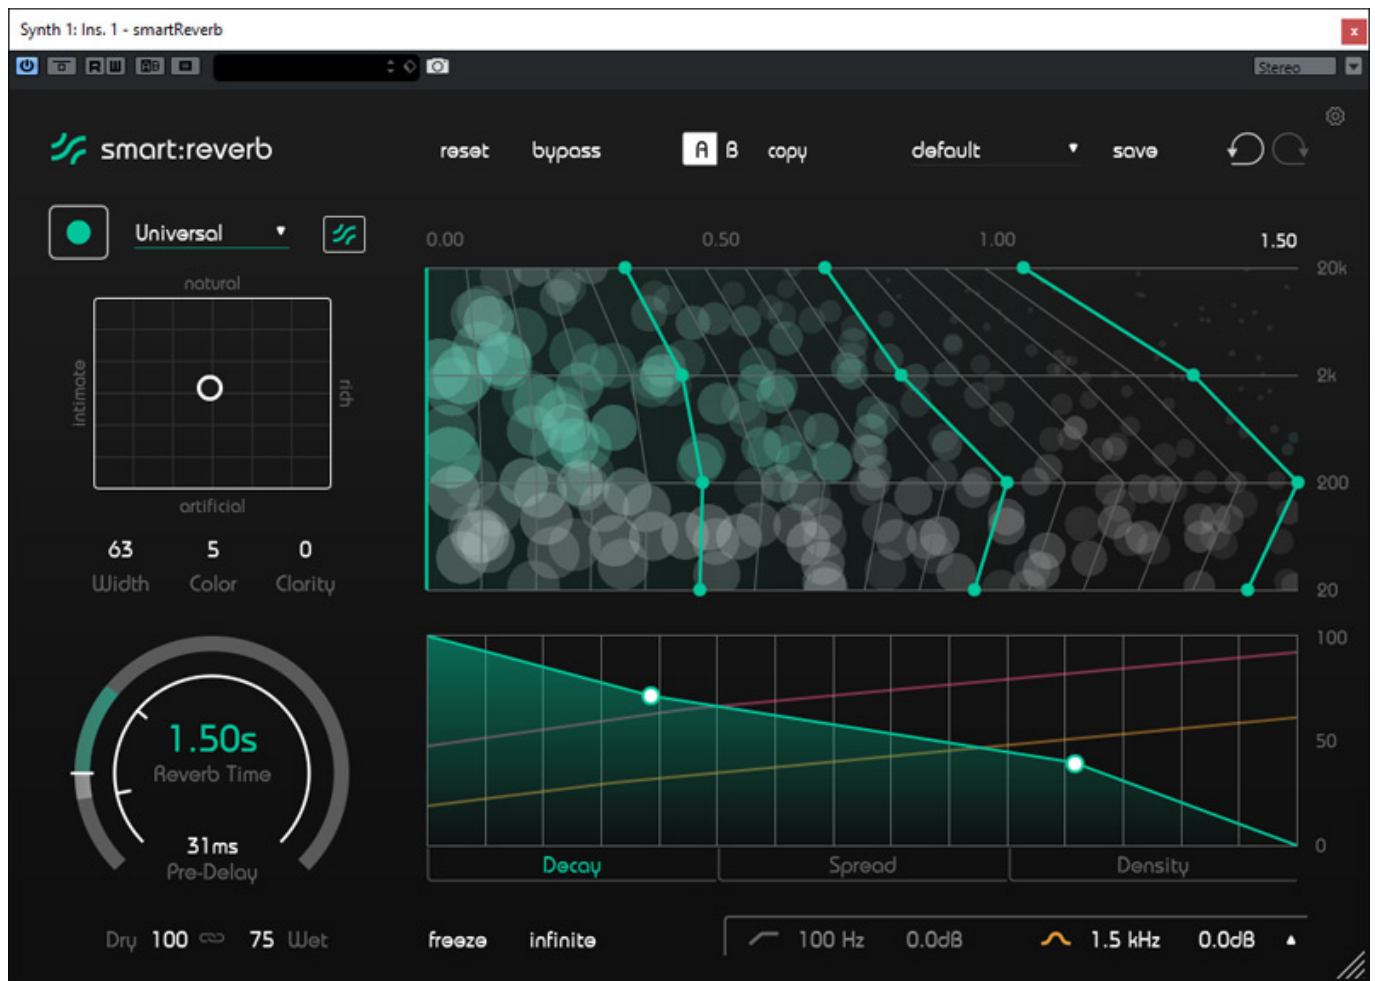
Synth 1: Ins. 1 - smartReverb

R W

Stereo

smart:reverb

reset bypass A B copy default save

Universal

natural

intimate

rich

artificial

63 Width 5 Color 0 Clarity

1.50s Reverb Time

31ms Pre-Delay

Dry 100 75 Wet

0.00 0.50 1.00 1.50

20k 2k 200 20

100 50 0

Decay Spread Density

freeze infinite

100 Hz 0.0dB 1.5 kHz 0.0dB